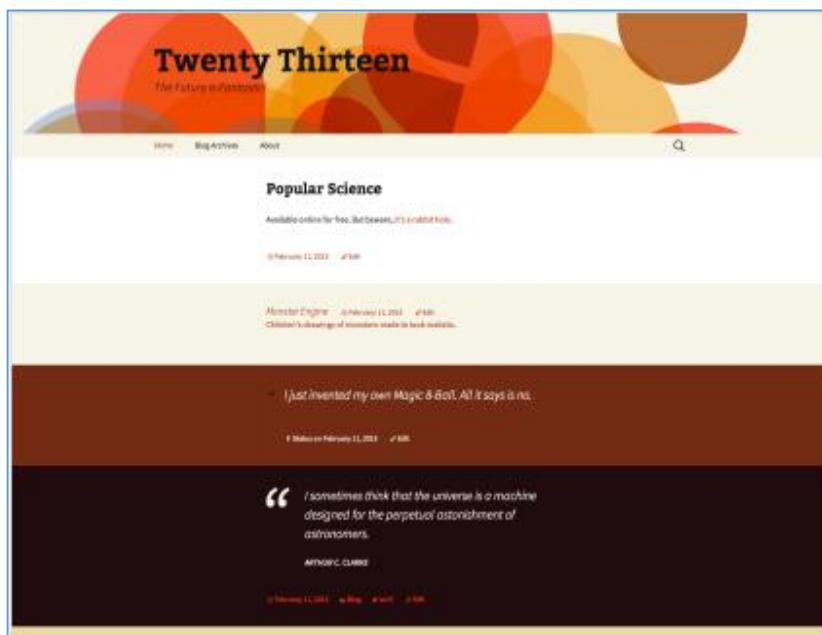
Twenty Thirteen

The Future is Fantastic

Home Blog Archives About

Popular Science

Available online for free. But beware, it's a rabbit hole.

February 11, 2013 Edit

Monster Engine February 11, 2013 Edit

Children's drawings of monsters made to look realistic.

I just invented my own Magic 8-Ball. All it says is no.

Status on February 11, 2013 Edit

“ I sometimes think that the universe is a machine designed for the perpetual astonishment of astronomers.

ARTHUR C. CLARKE

February 11, 2013 Blog sci-fi Edit